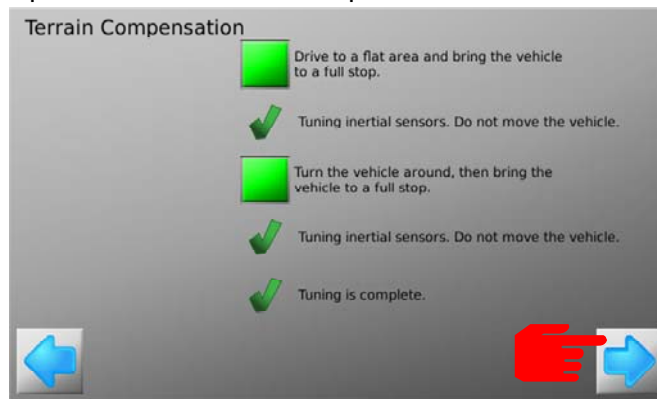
Terrain Compensation

Drive to a flat area and bring the vehicle to a full stop.

Tuning inertial sensors. Do not move the vehicle.

Turn the vehicle around, then bring the vehicle to a full stop.

Tuning inertial sensors. Do not move the vehicle.

Tuning is complete.